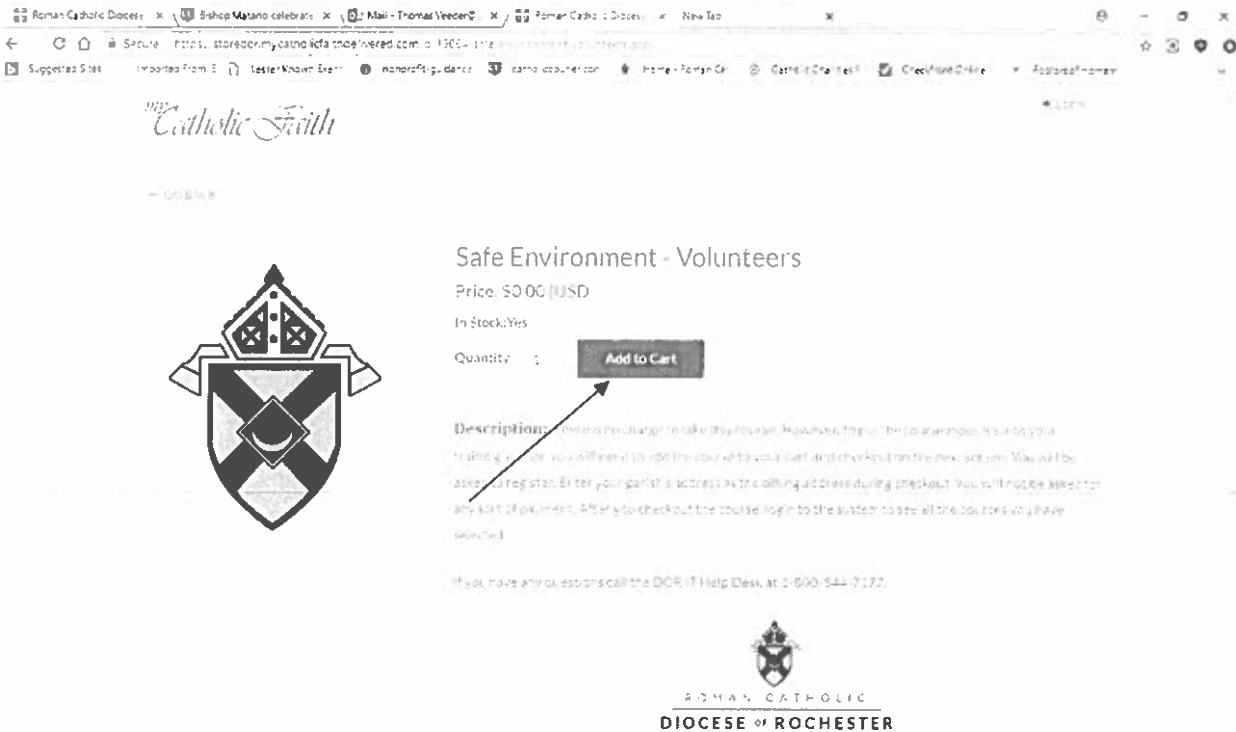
Roman Catholic Diocese × Bishop Matano celebrate × Mail - Thomas Veeder@ × Roman Catholic Diocese × New Tab ×

Secure https://storedor.mycatholicfaithdelivered.com/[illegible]

Suggested Sites Imported From IE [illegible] Better Known Event nonprofit-guidance catholiccourier.com Home - Roman Cat Catholic Charities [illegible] CheckFreeOnline Polstered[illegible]

my Catholic Faith

Login

← GO BACK

Safe Environment - Volunteers

Price: $0.00 USD

In Stock:Yes

Quantity: 1

Add to Cart

Description: There is no charge to take this course. However, to put the course into your training queue, you will need to add the course to your cart and checkout on the next screen. You will be asked to register. Enter your parish's address as the billing address during checkout. You will not be asked for any sort of payment. After you checkout the course login to the system to see all the courses you have selected.

If you have any questions call the DOR IT Help Desk at 1-800-944-7172.

ROMAN CATHOLIC
DIOCESE of ROCHESTER